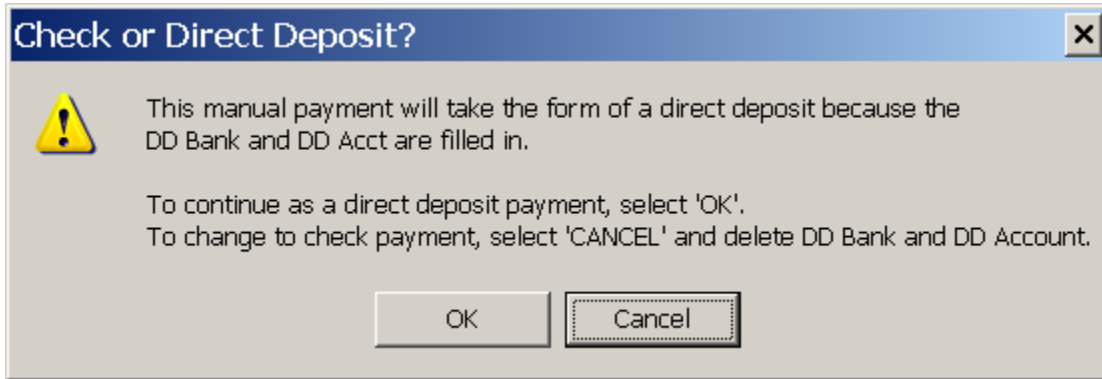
Check or Direct Deposit?

This manual payment will take the form of a direct deposit because the DD Bank and DD Acct are filled in.

To continue as a direct deposit payment, select 'OK'.
To change to check payment, select 'CANCEL' and delete DD Bank and DD Account.

OK

Cancel